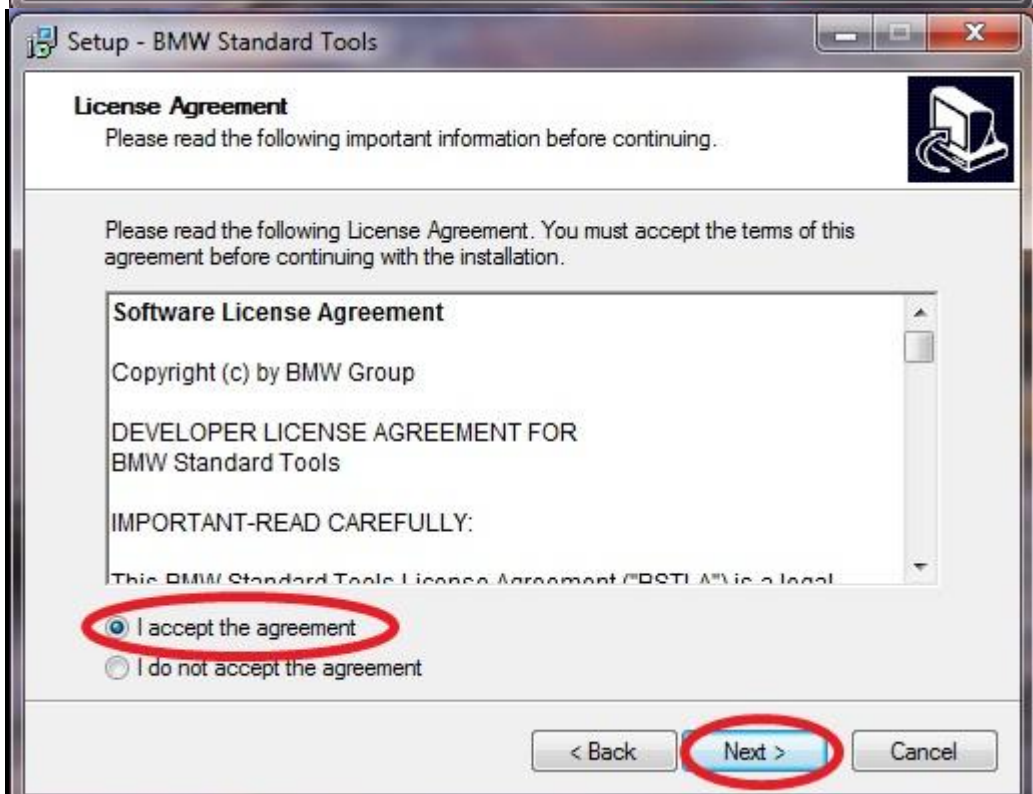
Setup - BMW Standard Tools

License Agreement
Please read the following important information before continuing.

Please read the following License Agreement. You must accept the terms of this agreement before continuing with the installation.

Software License Agreement

Copyright (c) by BMW Group

DEVELOPER LICENSE AGREEMENT FOR BMW Standard Tools

IMPORTANT-READ CAREFULLY:

This BMW Standard Tools License Agreement ("BSTLA") is a legal

I accept the agreement
I do not accept the agreement

< Back
Next >
Cancel